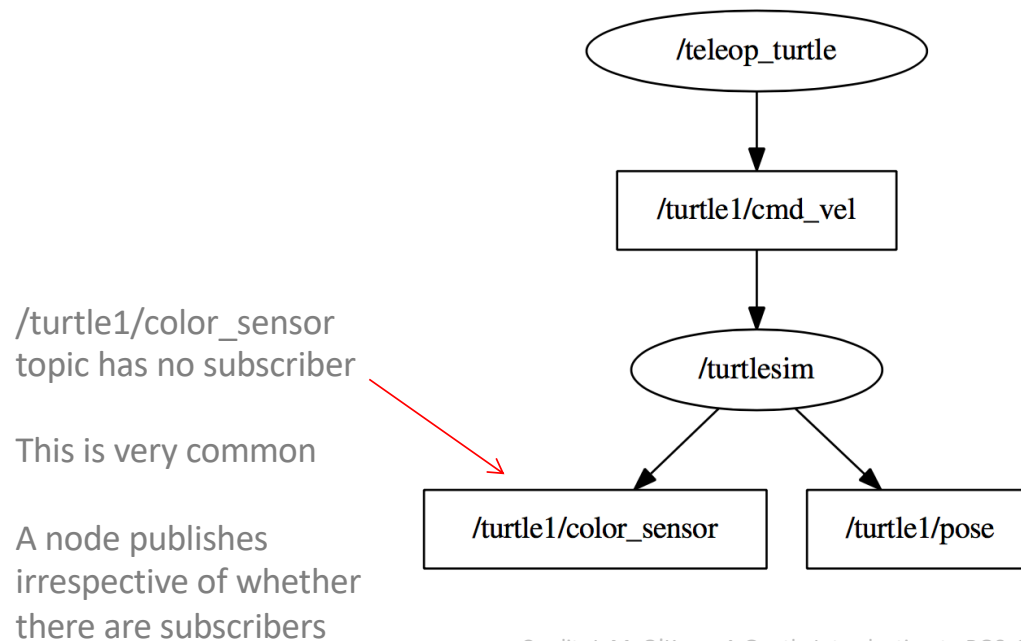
/teleop_turtle

/turtle1/cmd_vel

/turtlesim

/turtle1/color_sensor

/turtle1/pose

/turtle1/color_sensor topic has no subscriber

This is very common

A node publishes irrespective of whether there are subscribers

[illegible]